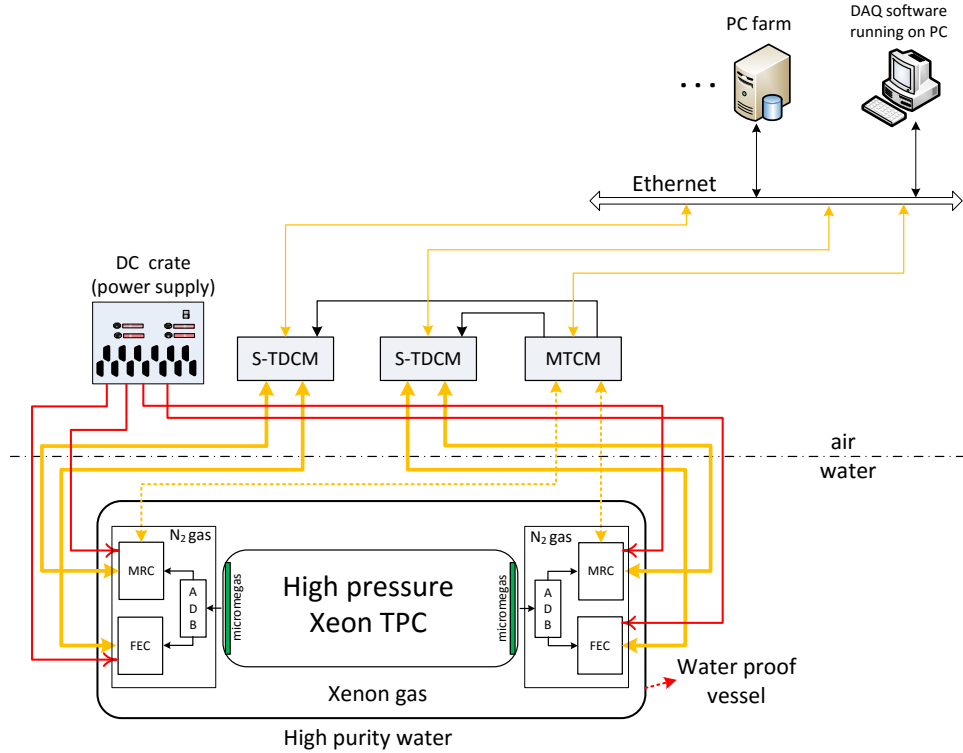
PC farm

DAQ software running on PC

. . .

Ethernet

DC crate (power supply)

S-TDCM

S-TDCM

MTCM

air

water

$N_2$ gas

$N_2$ gas

MRC

MRC

A D B

A D B

FEC

FEC

micromegas

micromegas

High pressure Xeon TPC

Xenon gas

Water proof vessel

High purity water